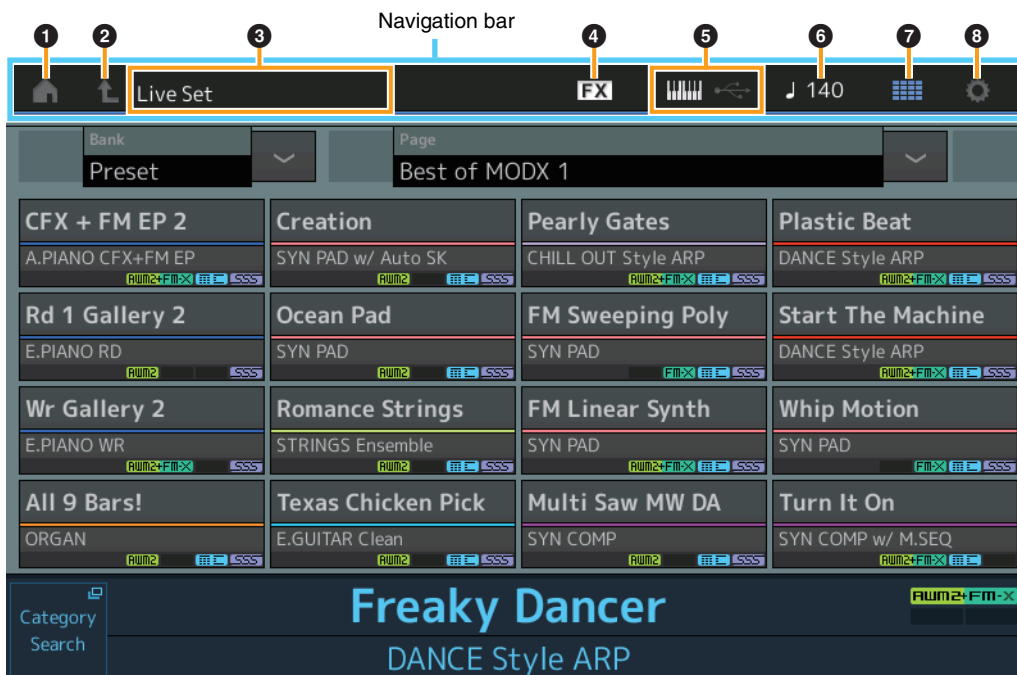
Navigation bar

1 2 3 4 5 6 7 8

Live Set

FX

♩ 140

Bank
Preset

Page
Best of MODX 1

| CFX + FM EP 2<br>A.PIANO CFX+FM EP<br>AWM2+FM-X ARP SSS | Creation<br>SYN PAD w/ Auto SK<br>AWM2 ARP SSS | Pearly Gates<br>CHILL OUT Style ARP<br>AWM2+FM-X ARP SSS | Plastic Beat<br>DANCE Style ARP<br>AWM2+FM-X ARP SSS |
|---|---|---|---|
| Rd 1 Gallery 2<br>E.PIANO RD<br>AWM2 SSS | Ocean Pad<br>SYN PAD<br>AWM2 ARP SSS | FM Sweeping Poly<br>SYN PAD<br>FM-X ARP SSS | Start The Machine<br>DANCE Style ARP<br>AWM2+FM-X ARP SSS |
| Wr Gallery 2<br>E.PIANO WR<br>AWM2+FM-X SSS | Romance Strings<br>STRINGS Ensemble<br>AWM2 ARP SSS | FM Linear Synth<br>SYN PAD<br>AWM2+FM-X ARP SSS | Whip Motion<br>SYN PAD<br>FM-X ARP SSS |
| All 9 Bars!<br>ORGAN<br>AWM2 ARP SSS | Texas Chicken Pick<br>E.GUITAR Clean<br>AWM2 ARP SSS | Multi Saw MW DA<br>SYN COMP<br>AWM2 ARP SSS | Turn It On<br>SYN COMP w/ M.SEQ<br>AWM2+FM-X ARP |

Category Search

Freaky Dancer
DANCE Style ARP

AWM2+FM-X